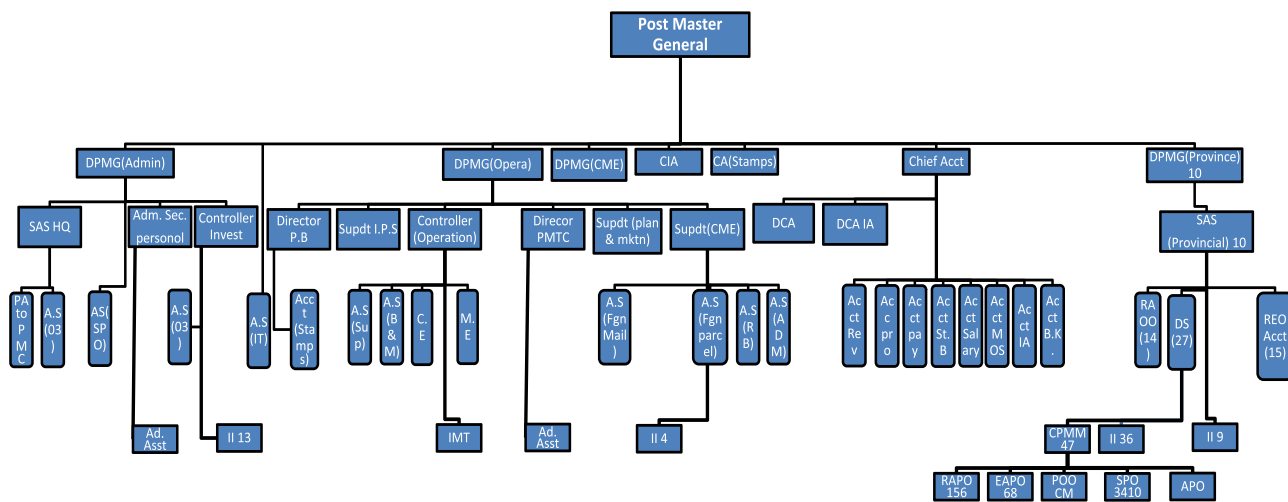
Post Master General

DPMG(Admin)

SAS HQ

PA to PMC

A.S (03)

AS(SPO)

Adm. Sec. personol

Ad. Asst

Controller Invest

A.S (03)

II 13

A.S (IT)

DPMG(Opera)

Director P.B

Acct (Stamps)

Supdt I.P.S

Controller (Operation)

A.S (Sup)

A.S (B & M)

C. E

M. E

IMT

Direcor PMTC

Ad. Asst

Supdt (plan & mktn)

Supdt(CME)

A.S (Fgn Mail)

A.S (Fgn parcel)

II 4

A.S (RB)

A.S (ADM)

DPMG(CME)

CIA

CA(Stamps)

Chief Acct

DCA

DCA IA

Acct Rev

Acc pro

Acct pay

Acct St. B

Acct Salary

Acct MOS

Acct IA

Acct B.K.

DPMG(Province) 10

SAS (Provincial) 10

RAOO (14)

DS (27)

CPMM 47

RAPO 156

EAPO 68

POOCM

SPO 3410

APO

II 36

II 9

REO Acct (15)